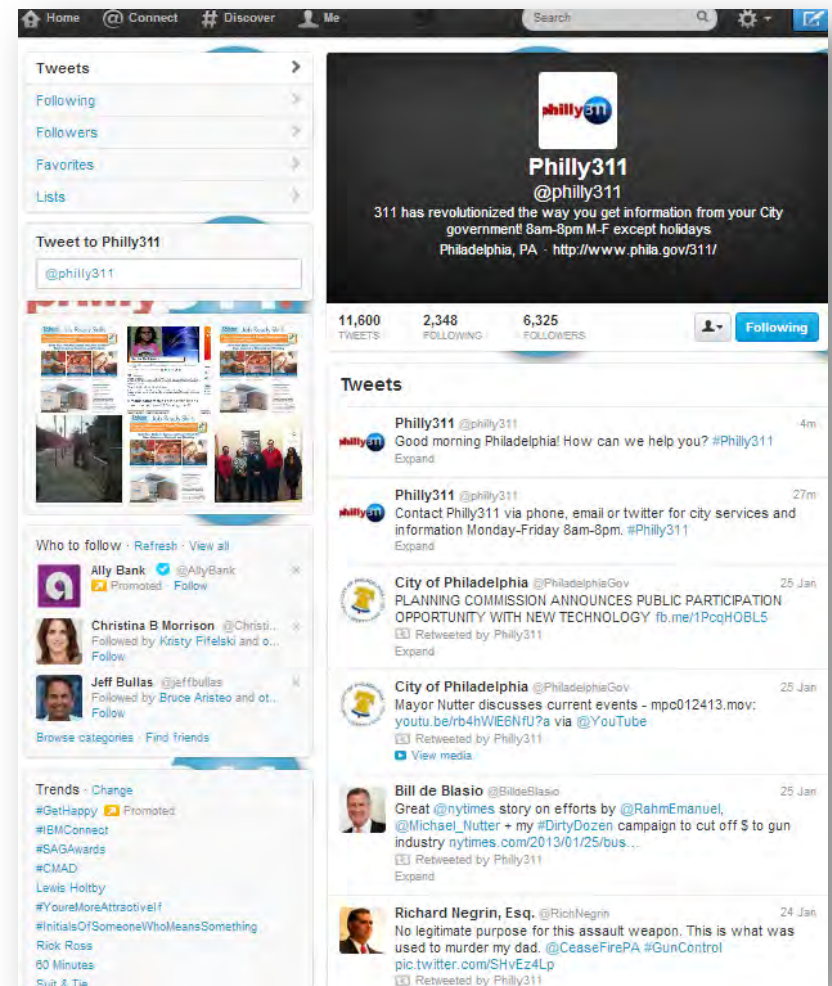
Home Connect # Discover Me Search

Tweets
Following
Followers
Favorites
Lists

Tweet to Philly311
@philly311

philly311
Philly311
@philly311
311 has revolutionized the way you get information from your City government! 8am-8pm M-F except holidays
Philadelphia, PA · http://www.phila.gov/311/

11,600 TWEETS
2,348 FOLLOWING
6,325 FOLLOWERS
Following

Tweets

Philly311 @philly311 4m
Good morning Philadelphia! How can we help you? #Philly311
Expand

Philly311 @philly311 27m
Contact Philly311 via phone, email or twitter for city services and information Monday-Friday 8am-8pm. #Philly311
Expand

City of Philadelphia @PhiladelphiaGov 25 Jan
PLANNING COMMISSION ANNOUNCES PUBLIC PARTICIPATION OPPORTUNITY WITH NEW TECHNOLOGY fb.me/1PcqHOBL5
Retweeted by Philly311
Expand

City of Philadelphia @PhiladelphiaGov 25 Jan
Mayor Nutter discusses current events - mpc012413.mov: youtu.be/rb4hWlE6NfU?a via @YouTube
Retweeted by Philly311
View media

Bill de Blasio @BilldeBlasio 25 Jan
Great @nytimes story on efforts by @RahmEmanuel, @Michael_Nutter + my #DirtyDozen campaign to cut off $ to gun industry nytimes.com/2013/01/25/bus...
Retweeted by Philly311
Expand

Richard Negrin, Esq. @RichNegrin 24 Jan
No legitimate purpose for this assault weapon. This is what was used to murder my dad. @CeaseFirePA #GunControl pic.twitter.com/SHvEz4Lp
Retweeted by Philly311

Who to follow · Refresh · View all
Ally Bank @AllyBank
Promoted · Follow
Christina B Morrison @Christi...
Followed by Kristy Fifelski and o...
Follow
Jeff Bullas @jeffbullas
Followed by Bruce Aristeo and ot...
Follow
Browse categories · Find friends

Trends · Change
#GetHappy Promoted
#IBMConnect
#SAGAwards
#CMAD
Lewis Holtby
#YoureMoreAttractiveIf
#InitialsOfSomeoneWhoMeansSomething
Rick Ross
60 Minutes
Suit & Tie